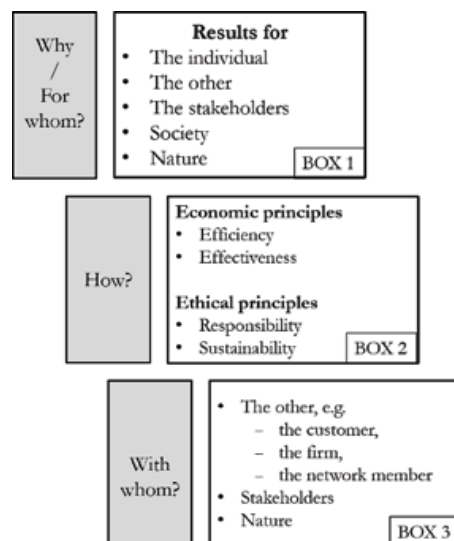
Why / For whom?

Results for
- The individual
- The other
- The stakeholders
- Society
- Nature

BOX 1

How?

Economic principles
- Efficiency
- Effectiveness

Ethical principles
- Responsibility
- Sustainability

BOX 2

With whom?

- The other, e.g.
  - the customer,
  - the firm,
  - the network member
- Stakeholders
- Nature

BOX 3